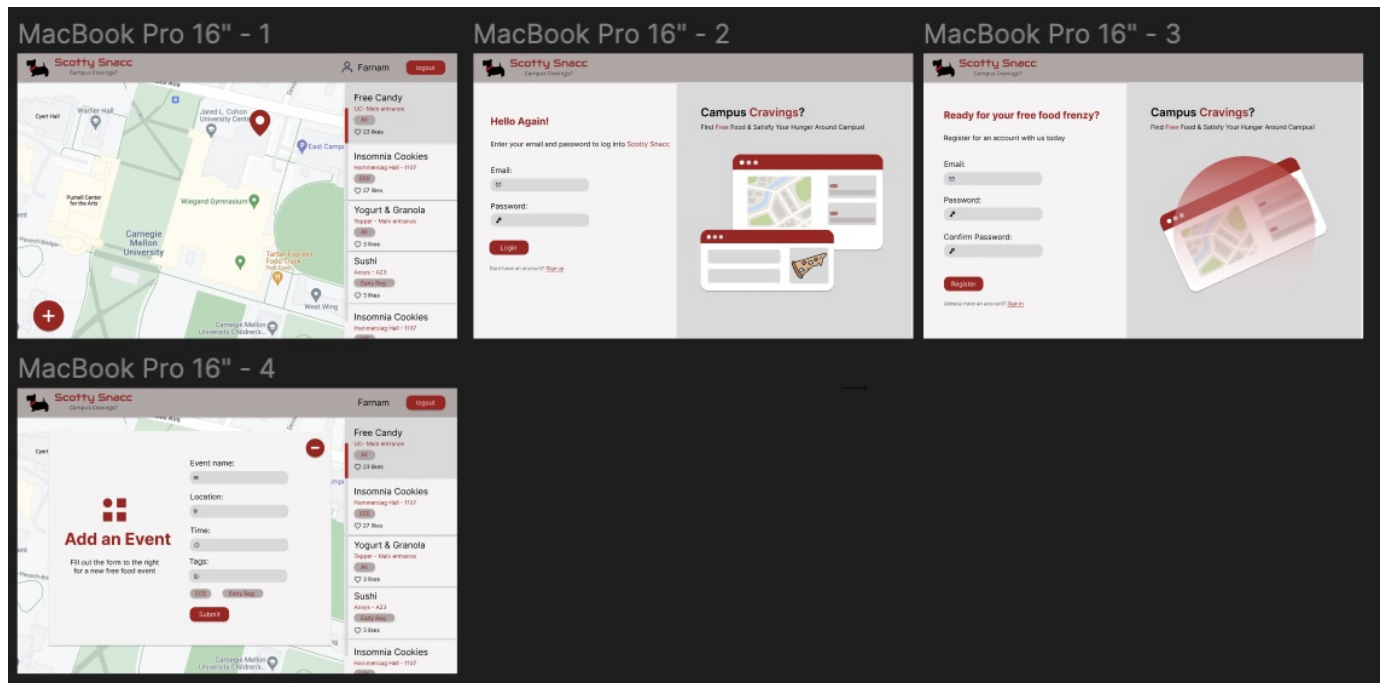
MacBook Pro 16" - 1

Scotty Snacc
Campus Cravings?

Farnam
logout

Warner Hall
Cyert Hall
Jared L. Cohon University Center
East Campus
Purnell Center for the Arts
Wiegand Gymnasium
Carnegie Mellon University
Tartan Express Food Truck
West Wing
Carnegie Mellon University Children's

Free Candy
UC - Main entrance
All
23 likes

Insomnia Cookies
Hammerschlag Hall - 1107
ECE
27 likes

Yogurt & Granola
Tepper - Main entrance
All
3 likes

Sushi
Ansys - A23
Early Reg
3 likes

Insomnia Cookies

MacBook Pro 16" - 2

Scotty Snacc
Campus Cravings?

Hello Again!
Enter your email and password to log into Scotty Snacc
Email:
Password:
Login
Don't have an account? Sign up

Campus Cravings?
Find Free Food & Satisfy Your Hunger Around Campus!

MacBook Pro 16" - 3

Scotty Snacc
Campus Cravings?

Ready for your free food frenzy?
Register for an account with us today
Email:
Password:
Confirm Password:
Register
Already have an account? Sign in

Campus Cravings?
Find Free Food & Satisfy Your Hunger Around Campus!

MacBook Pro 16" - 4

Scotty Snacc
Campus Cravings?

Farnam
logout

Add an Event
Fill out the form to the right for a new free food event

Event name:
Location:
Time:
Tags:
ECE
Early Reg
Submit

Carnegie Mellon University Children's

Free Candy
UC - Main entrance
All
23 likes

Insomnia Cookies
Hammerschlag Hall - 1107
ECE
27 likes

Yogurt & Granola
Tepper - Main entrance
All
3 likes

Sushi
Ansys - A23
Early Reg
3 likes

Insomnia Cookies
Hammerschlag Hall - 1107